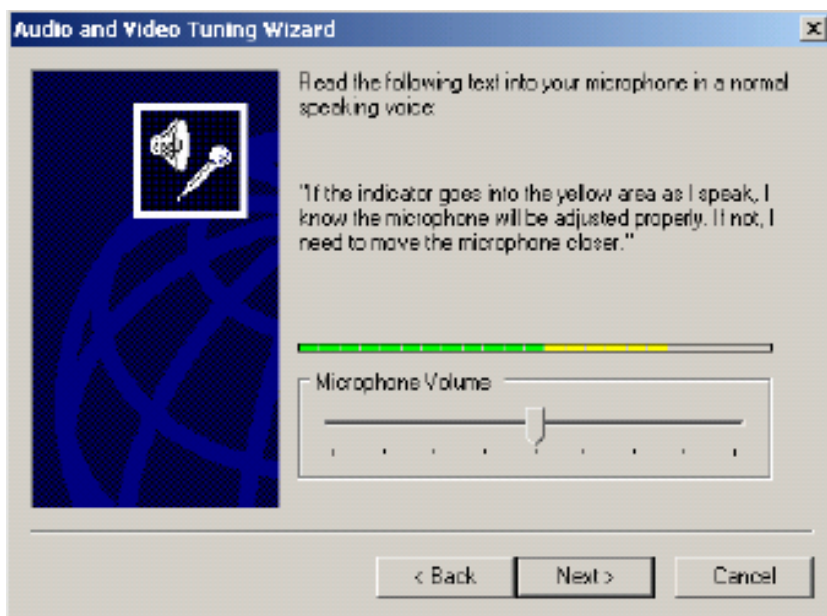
Audio and Video Tuning Wizard

Read the following text into your microphone in a normal speaking voice:

"If the indicator goes into the yellow area as I speak, I know the microphone will be adjusted properly. If not, I need to move the microphone closer."

Microphone Volume

< Back

Next >

Cancel